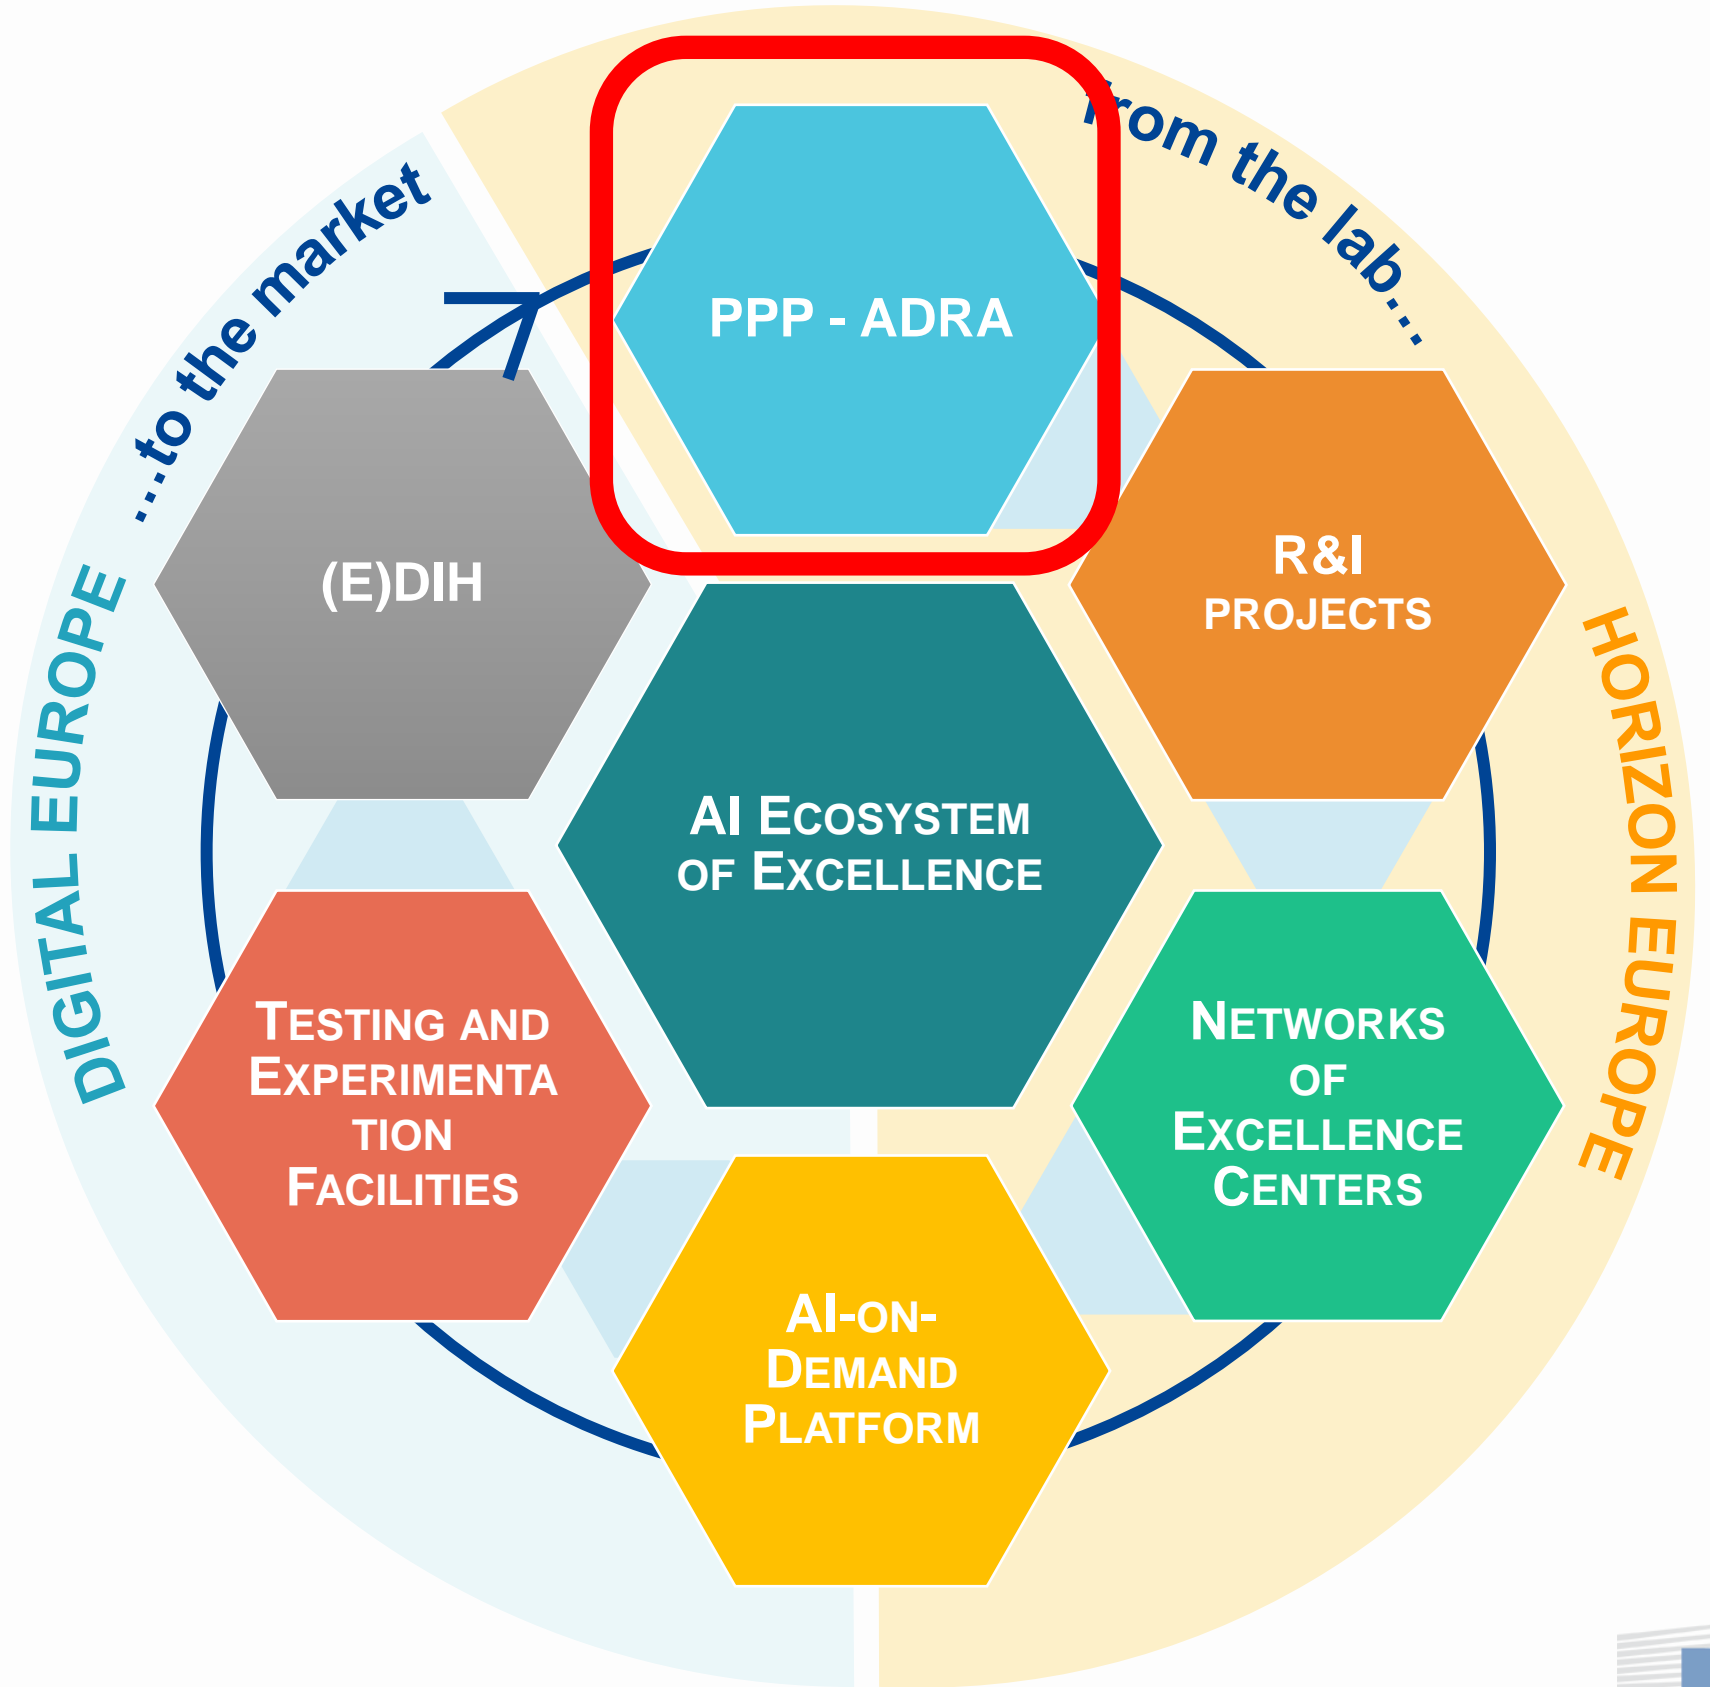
…from the lab…

PPP - ADRA

…to the market

(E)DIH

R&I PROJECTS

DIGITAL EUROPE

AI ECOSYSTEM OF EXCELLENCE

HORIZON EUROPE

TESTING AND EXPERIMENTATION FACILITIES

NETWORKS OF EXCELLENCE CENTERS

AI-ON-DEMAND PLATFORM